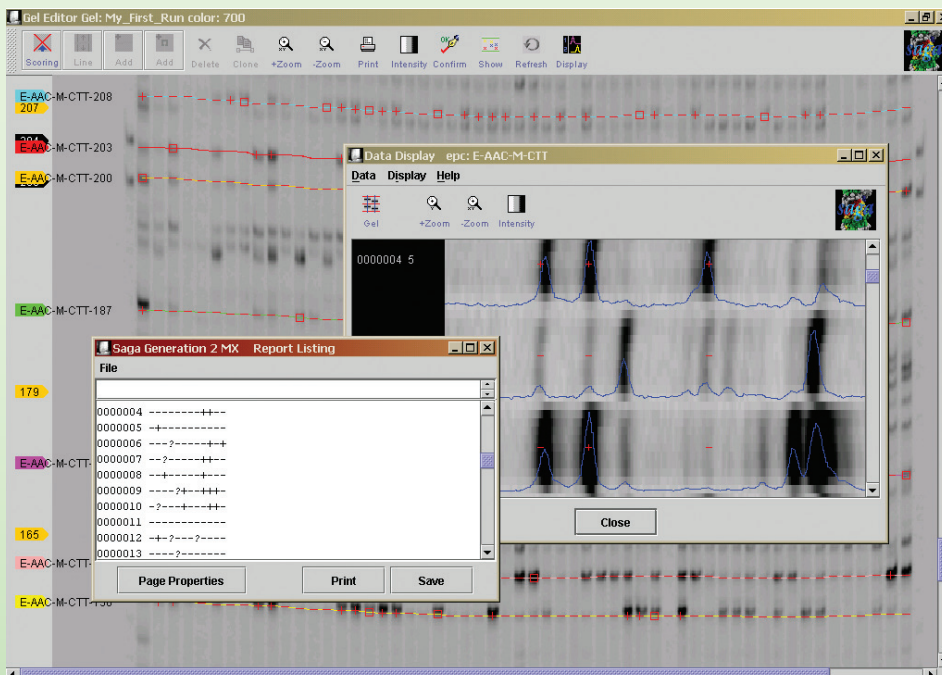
Gel Editor Gel: My_First_Run color: 700

Scoring Line Add Add Delete Clone +Zoom -Zoom Print Intensity Confirm Show Refresh Display

E-AAC-M-CTT-208
207
204
E-AAC-M-CTT-203
E-AAC-M-CTT-200
E-AAC-M-CTT-187
179
E-AAC-M-CTT-
165
E-AAC-M-CTT-
E-AAC-M-CTT-

Data Display epc: E-AAC-M-CTT
Data Display Help
Gel +Zoom -Zoom Intensity
0000004 5
Close

Saga Generation 2 MX Report Listing
File
0000004 --------++--
0000005 -+----------
0000006 ---?-----+-+
0000007 --?-----+--
0000008 --+----+---
0000009 ----?+--+++-
0000010 -?---+---++-
0000011 -----------
0000012 -+-?---?----
0000013 ----?-------
Page Properties Print Save